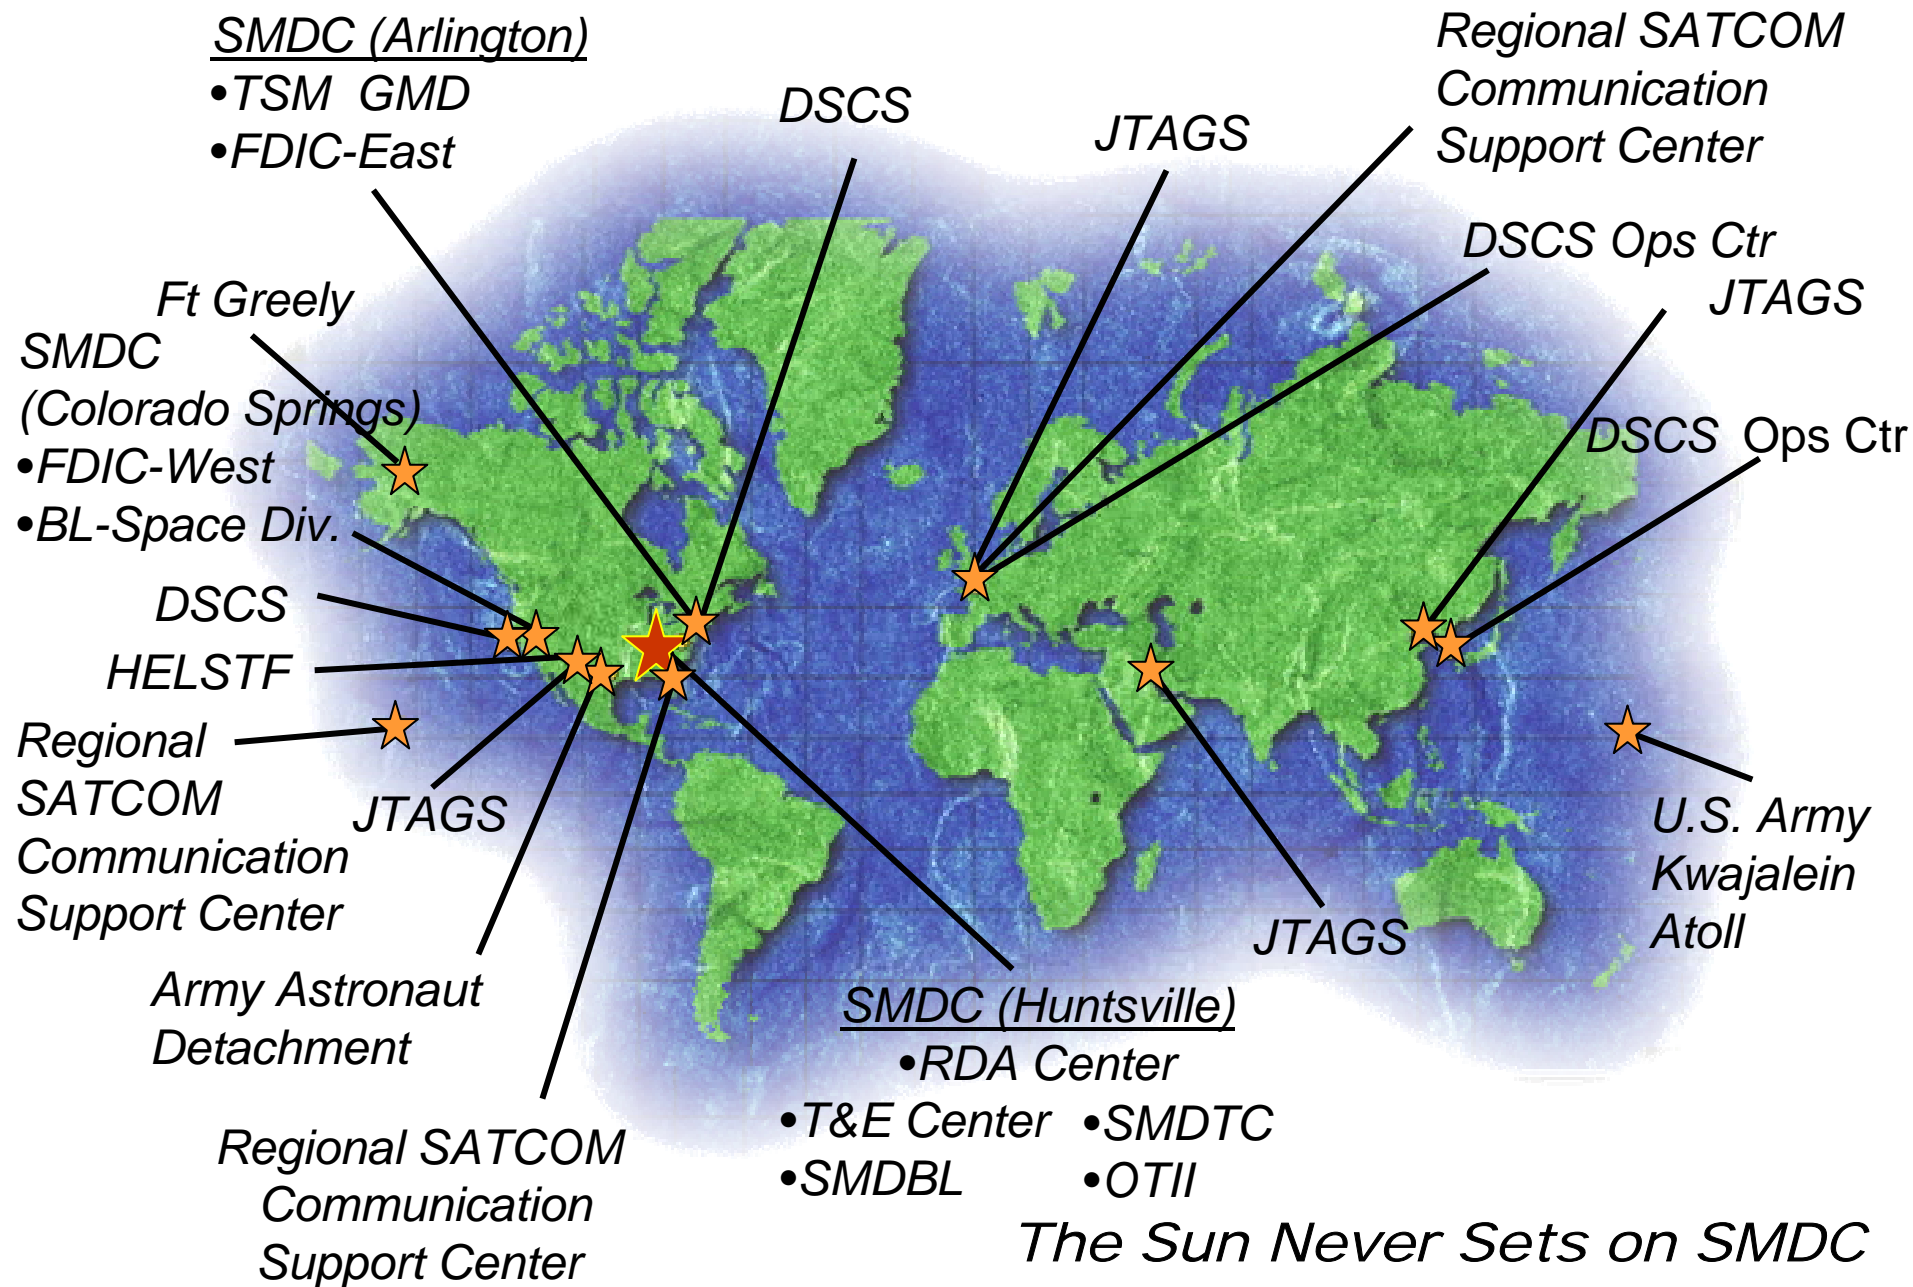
SMDC (Arlington)
•TSM GMD
•FDIC-East

DSCS

JTAGS

Regional SATCOM Communication Support Center

DSCS Ops Ctr

JTAGS

Ft Greely

SMDC (Colorado Springs)
•FDIC-West
•BL-Space Div.

DSCS Ops Ctr

DSCS

HELSTF

Regional SATCOM Communication Support Center

JTAGS

U.S. Army Kwajalein Atoll

JTAGS

Army Astronaut Detachment

SMDC (Huntsville)
•RDA Center
•T&E Center •SMDTC
•SMDBL •OTII

Regional SATCOM Communication Support Center

The Sun Never Sets on SMDC